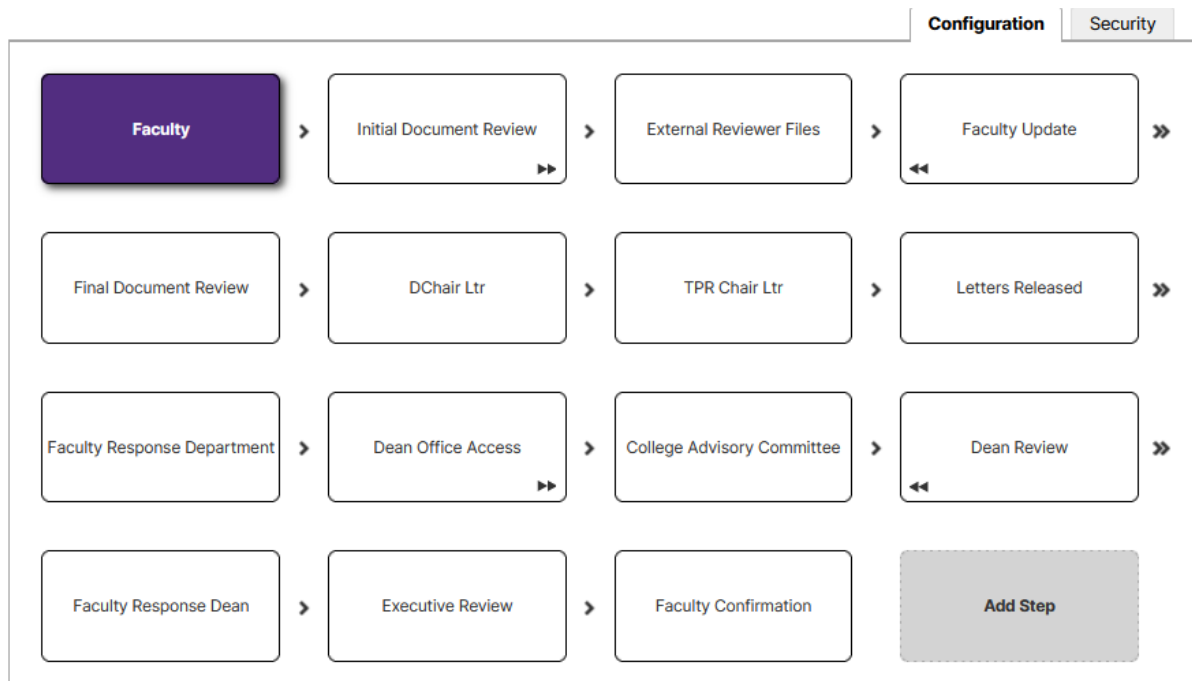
Configuration Security

Faculty

Initial Document Review

External Reviewer Files

Faculty Update

Final Document Review

DChair Ltr

TPR Chair Ltr

Letters Released

Faculty Response Department

Dean Office Access

College Advisory Committee

Dean Review

Faculty Response Dean

Executive Review

Faculty Confirmation

Add Step